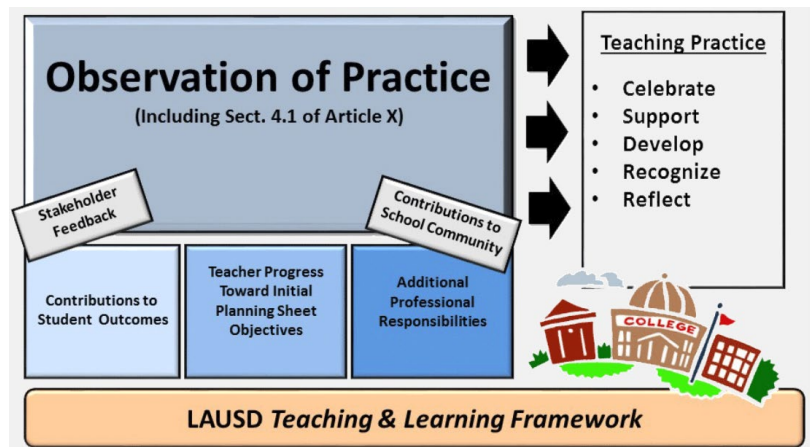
Observation of Practice
(Including Sect. 4.1 of Article X)

Stakeholder Feedback

Contributions to School Community

Contributions to Student Outcomes

Teacher Progress Toward Initial Planning Sheet Objectives

Additional Professional Responsibilities

Teaching Practice
• Celebrate
• Support
• Develop
• Recognize
• Reflect

COLLEGE

LAUSD *Teaching & Learning Framework*